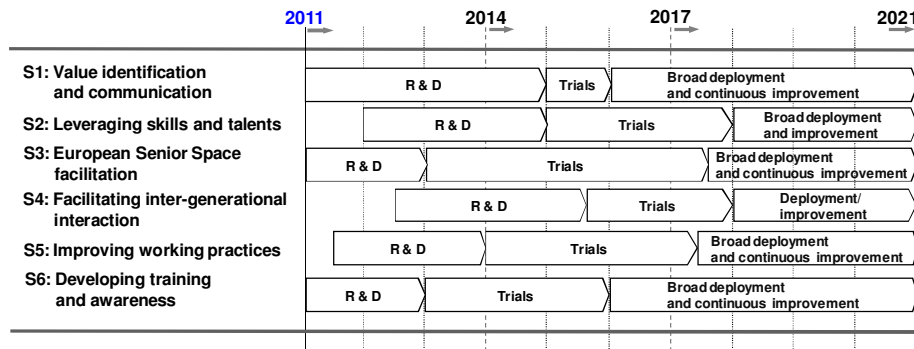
2011 2014 2017 2021

S1: Value identification and communication
R & D
Trials
Broad deployment and continuous improvement

S2: Leveraging skills and talents
R & D
Trials
Broad deployment and improvement

S3: European Senior Space facilitation
R & D
Trials
Broad deployment and continuous improvement

S4: Facilitating inter-generational interaction
R & D
Trials
Deployment/ improvement

S5: Improving working practices
R & D
Trials
Broad deployment and continuous improvement

S6: Developing training and awareness
R & D
Trials
Broad deployment and continuous improvement